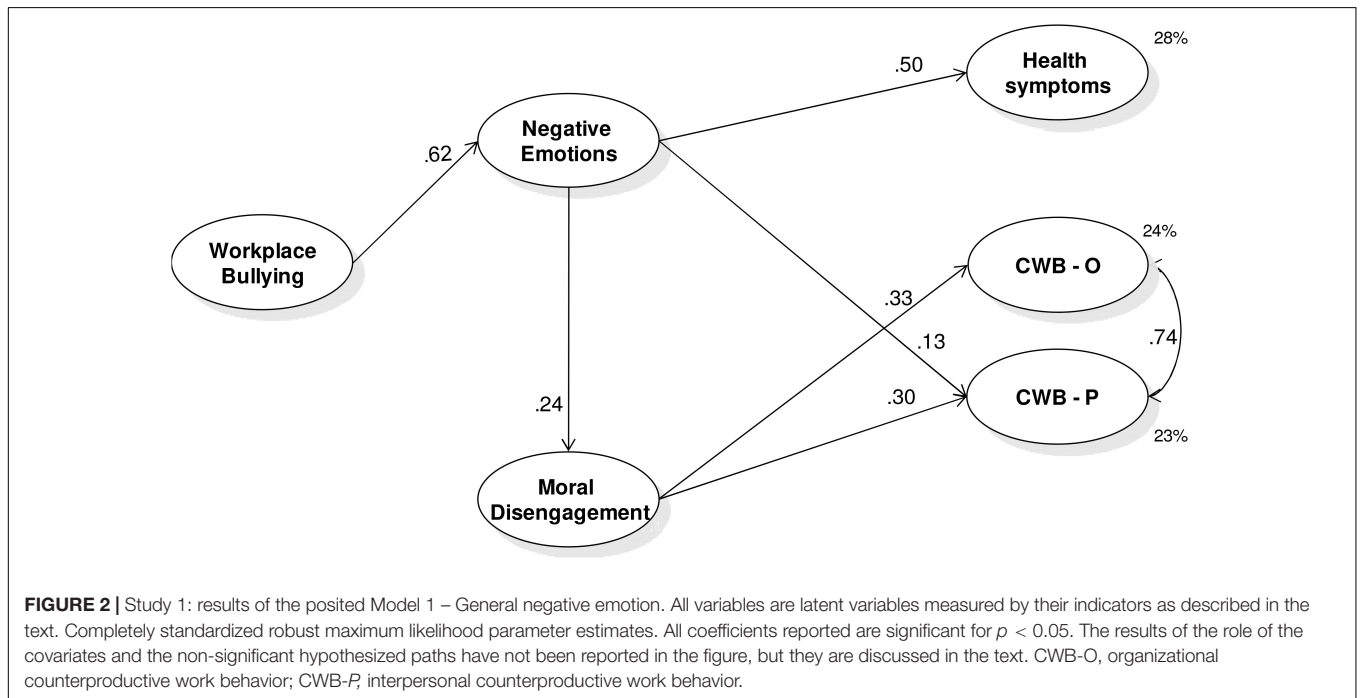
Health symptoms

28%

.50

Negative Emotions

.62

Workplace Bullying

24%

CWB - O

.33

.13

.74

.24

.30

CWB - P

23%

Moral Disengagement

**FIGURE 2 |** Study 1: results of the posited Model 1 – General negative emotion. All variables are latent variables measured by their indicators as described in the text. Completely standardized robust maximum likelihood parameter estimates. All coefficients reported are significant for $p < 0.05$. The results of the role of the covariates and the non-significant hypothesized paths have not been reported in the figure, but they are discussed in the text. CWB-O, organizational counterproductive work behavior; CWB-*P,* interpersonal counterproductive work behavior.